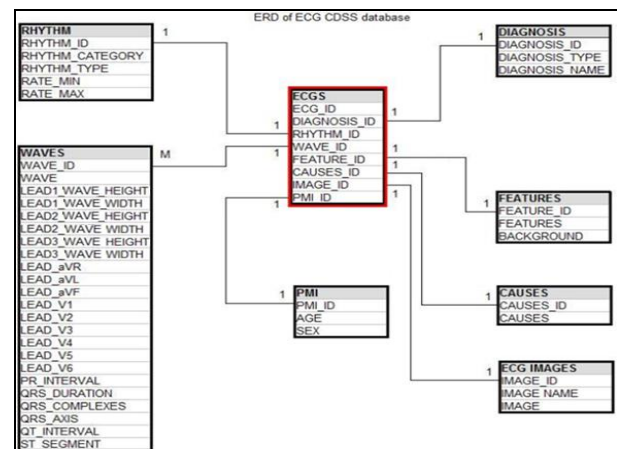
ERD of ECG CDSS database

| RHYTHM |
|---|
| RHYTHM_ID |
| RHYTHM_CATEGORY |
| RHYTHM_TYPE |
| RATE_MIN |
| RATE_MAX |

1

| DIAGNOSIS |
|---|
| DIAGNOSIS_ID |
| DIAGNOSIS_TYPE |
| DIAGNOSIS_NAME |

1

| ECGS |
|---|
| ECG_ID |
| DIAGNOSIS_ID |
| RHYTHM_ID |
| WAVE_ID |
| FEATURE_ID |
| CAUSES_ID |
| IMAGE_ID |
| PMI_ID |

1 1 1 1 1 1 1

| WAVES |
|---|
| WAVE_ID |
| WAVE |
| LEAD1_WAVE_HEIGHT |
| LEAD1_WAVE_WIDTH |
| LEAD2_WAVE_HEIGHT |
| LEAD2_WAVE_WIDTH |
| LEAD3_WAVE_HEIGHT |
| LEAD3_WAVE_WIDTH |
| LEAD_aVR |
| LEAD_aVL |
| LEAD_aVF |
| LEAD_V1 |
| LEAD_V2 |
| LEAD_V3 |
| LEAD_V4 |
| LEAD_V5 |
| LEAD_V6 |
| PR_INTERVAL |
| QRS_DURATION |
| QRS_COMPLEXES |
| QRS_AXIS |
| QT_INTERVAL |
| ST_SEGMENT |

M

1

| FEATURES |
|---|
| FEATURE_ID |
| FEATURES |
| BACKGROUND |

1

| PMI |
|---|
| PMI_ID |
| AGE |
| SEX |

1

| CAUSES |
|---|
| CAUSES_ID |
| CAUSES |

1

| ECG IMAGES |
|---|
| IMAGE_ID |
| IMAGE NAME |
| IMAGE |